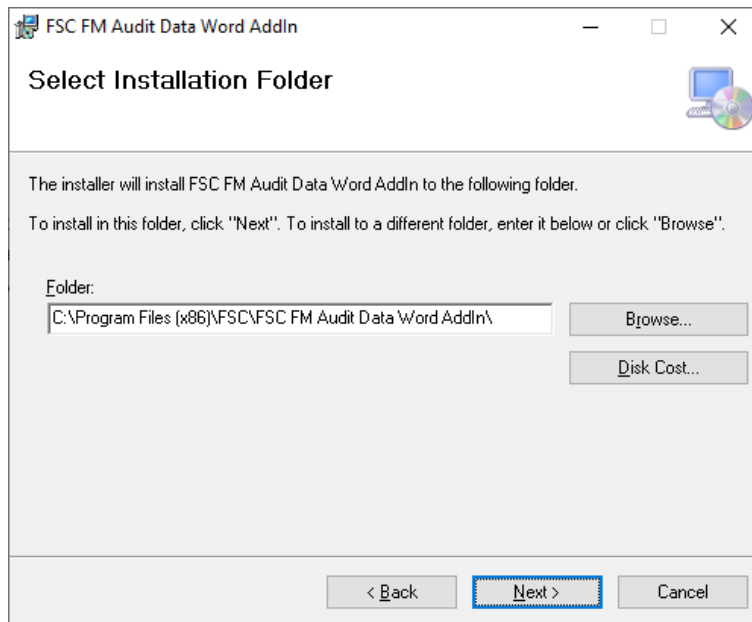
FSC FM Audit Data Word AddIn

Select Installation Folder

The installer will install FSC FM Audit Data Word AddIn to the following folder.

To install in this folder, click "Next". To install to a different folder, enter it below or click "Browse".

Folder:

C:\Program Files (x86)\FSC\FSC FM Audit Data Word AddIn\

Browse...

Disk Cost...

< Back

Next >

Cancel